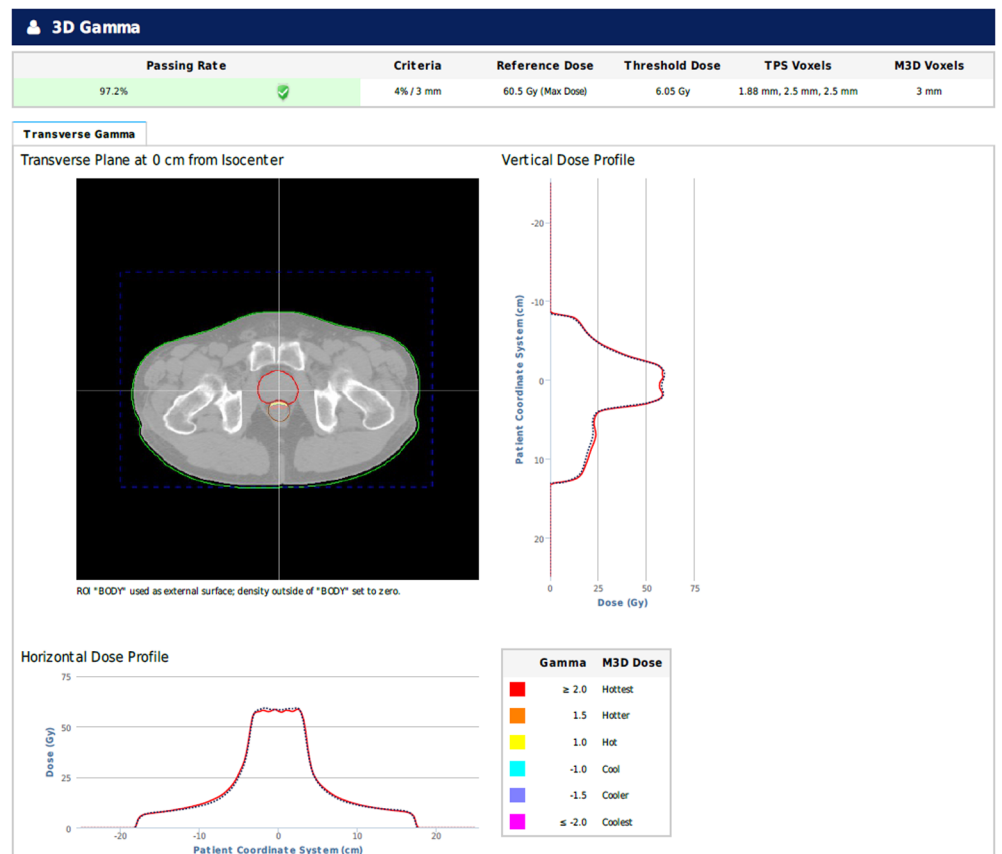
3D Gamma

| Passing Rate | Criteria | Reference Dose | Threshold Dose | TPS Voxels | M3D Voxels |
|---|---|---|---|---|---|
| 97.2% | 4% / 3 mm | 60.5 Gy (Max Dose) | 6.05 Gy | 1.88 mm, 2.5 mm, 2.5 mm | 3 mm |

Transverse Gamma

Transverse Plane at 0 cm from Isocenter

ROI "BODY" used as external surface; density outside of "BODY" set to zero.

Vertical Dose Profile

-20
-10
0
10
20
Patient Coordinate System (cm)
0 25 50 75
Dose (Gy)

Horizontal Dose Profile

75
50
25
0
Dose (Gy)
-20 -10 0 10 20
Patient Coordinate System (cm)

| Gamma | M3D Dose |
|---|---|
| ≥ 2.0 | Hottest |
| 1.5 | Hotter |
| 1.0 | Hot |
| -1.0 | Cool |
| -1.5 | Cooler |
| ≤ -2.0 | Coolest |